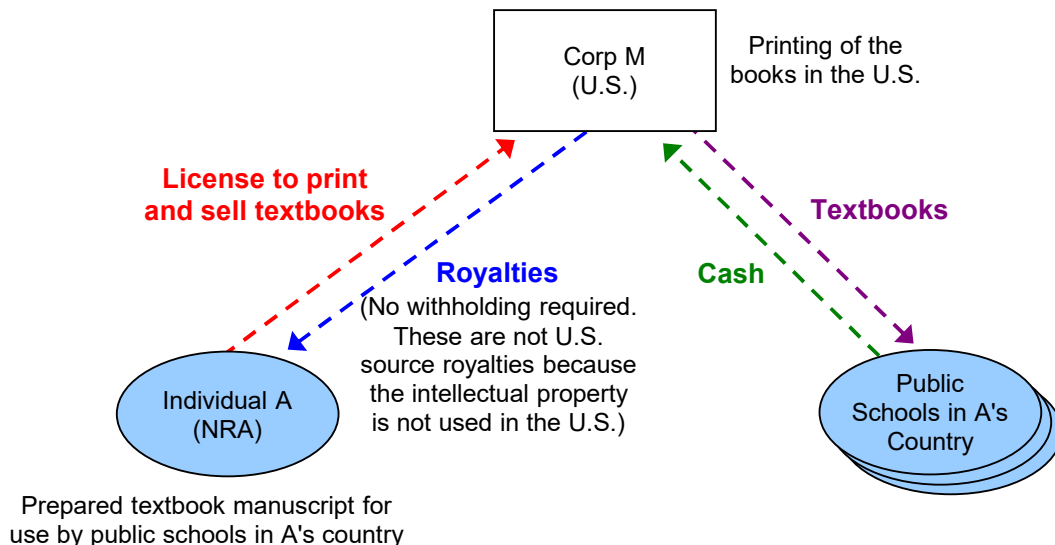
Corp M
(U.S.)

Printing of the books in the U.S.

License to print and sell textbooks

Royalties

(No withholding required. These are not U.S. source royalties because the intellectual property is not used in the U.S.)

Cash

Textbooks

Individual A
(NRA)

Public Schools in A's Country

Prepared textbook manuscript for use by public schools in A's country